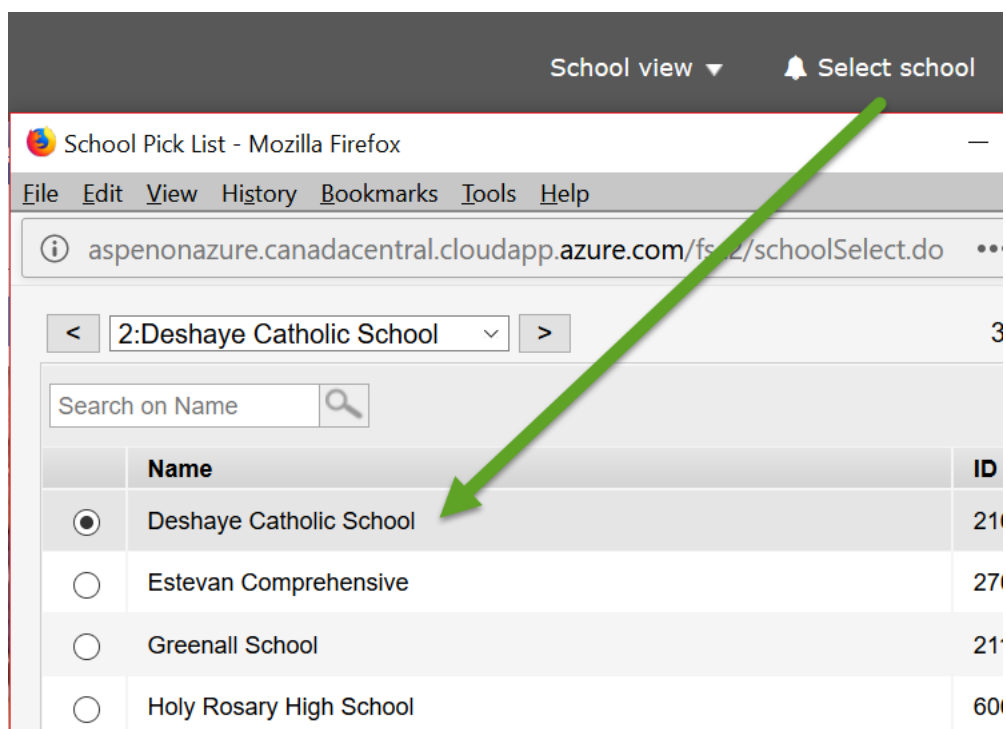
School view ▾ Select school

School Pick List - Mozilla Firefox

File Edit View History Bookmarks Tools Help

aspenonazure.canadacentral.cloudapp.azure.com/fs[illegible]2/schoolSelect.do

< 2:Deshaye Catholic School > 3

Search on Name

| | Name | ID |
|---|---|---|
| ◉ | Deshaye Catholic School | 21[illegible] |
| ○ | Estevan Comprehensive | 27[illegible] |
| ○ | Greenall School | 21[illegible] |
| ○ | Holy Rosary High School | 60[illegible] |